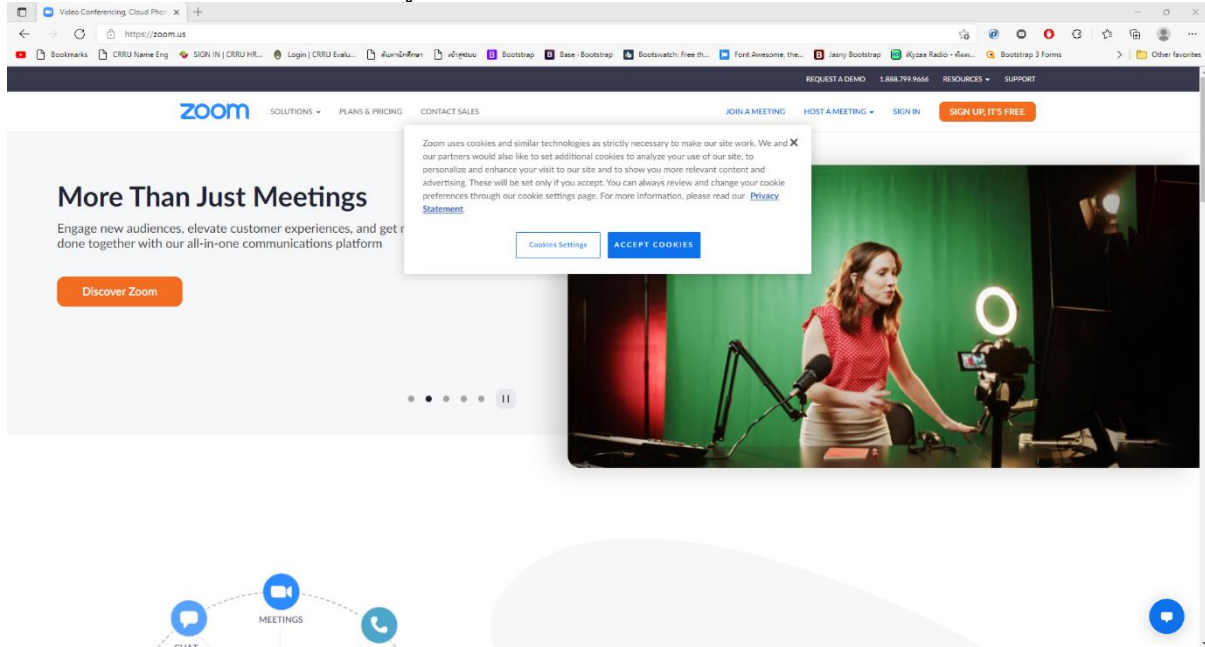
Video Conferencing, Cloud Phon ×

https://zoom.us

Bookmarks CRRU Name Eng SIGN IN | CRRU HR... Login | CRRU Evalu... ค้นหานักศึกษา เข้าสู่ระบบ Bootstrap Base · Bootstrap Bootswatch: Free th... Font Awesome, the... Jasny Bootstrap iKyzaa Radio - ฟังเพ... Bootstrap 3 Forms Other favorites

REQUEST A DEMO 1.888.799.9666 RESOURCES SUPPORT

zoom SOLUTIONS PLANS & PRICING CONTACT SALES JOIN A MEETING HOST A MEETING SIGN IN SIGN UP, IT'S FREE

More Than Just Meetings

Engage new audiences, elevate customer experiences, and get r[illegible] done together with our all-in-one communications platform

Discover Zoom

Zoom uses cookies and similar technologies as strictly necessary to make our site work. We and our partners would also like to set additional cookies to analyze your use of our site, to personalize and enhance your visit to our site and to show you more relevant content and advertising. These will be set only if you accept. You can always review and change your cookie preferences through our cookie settings page. For more information, please read our Privacy Statement.

Cookies Settings ACCEPT COOKIES

MEETINGS

CHAT